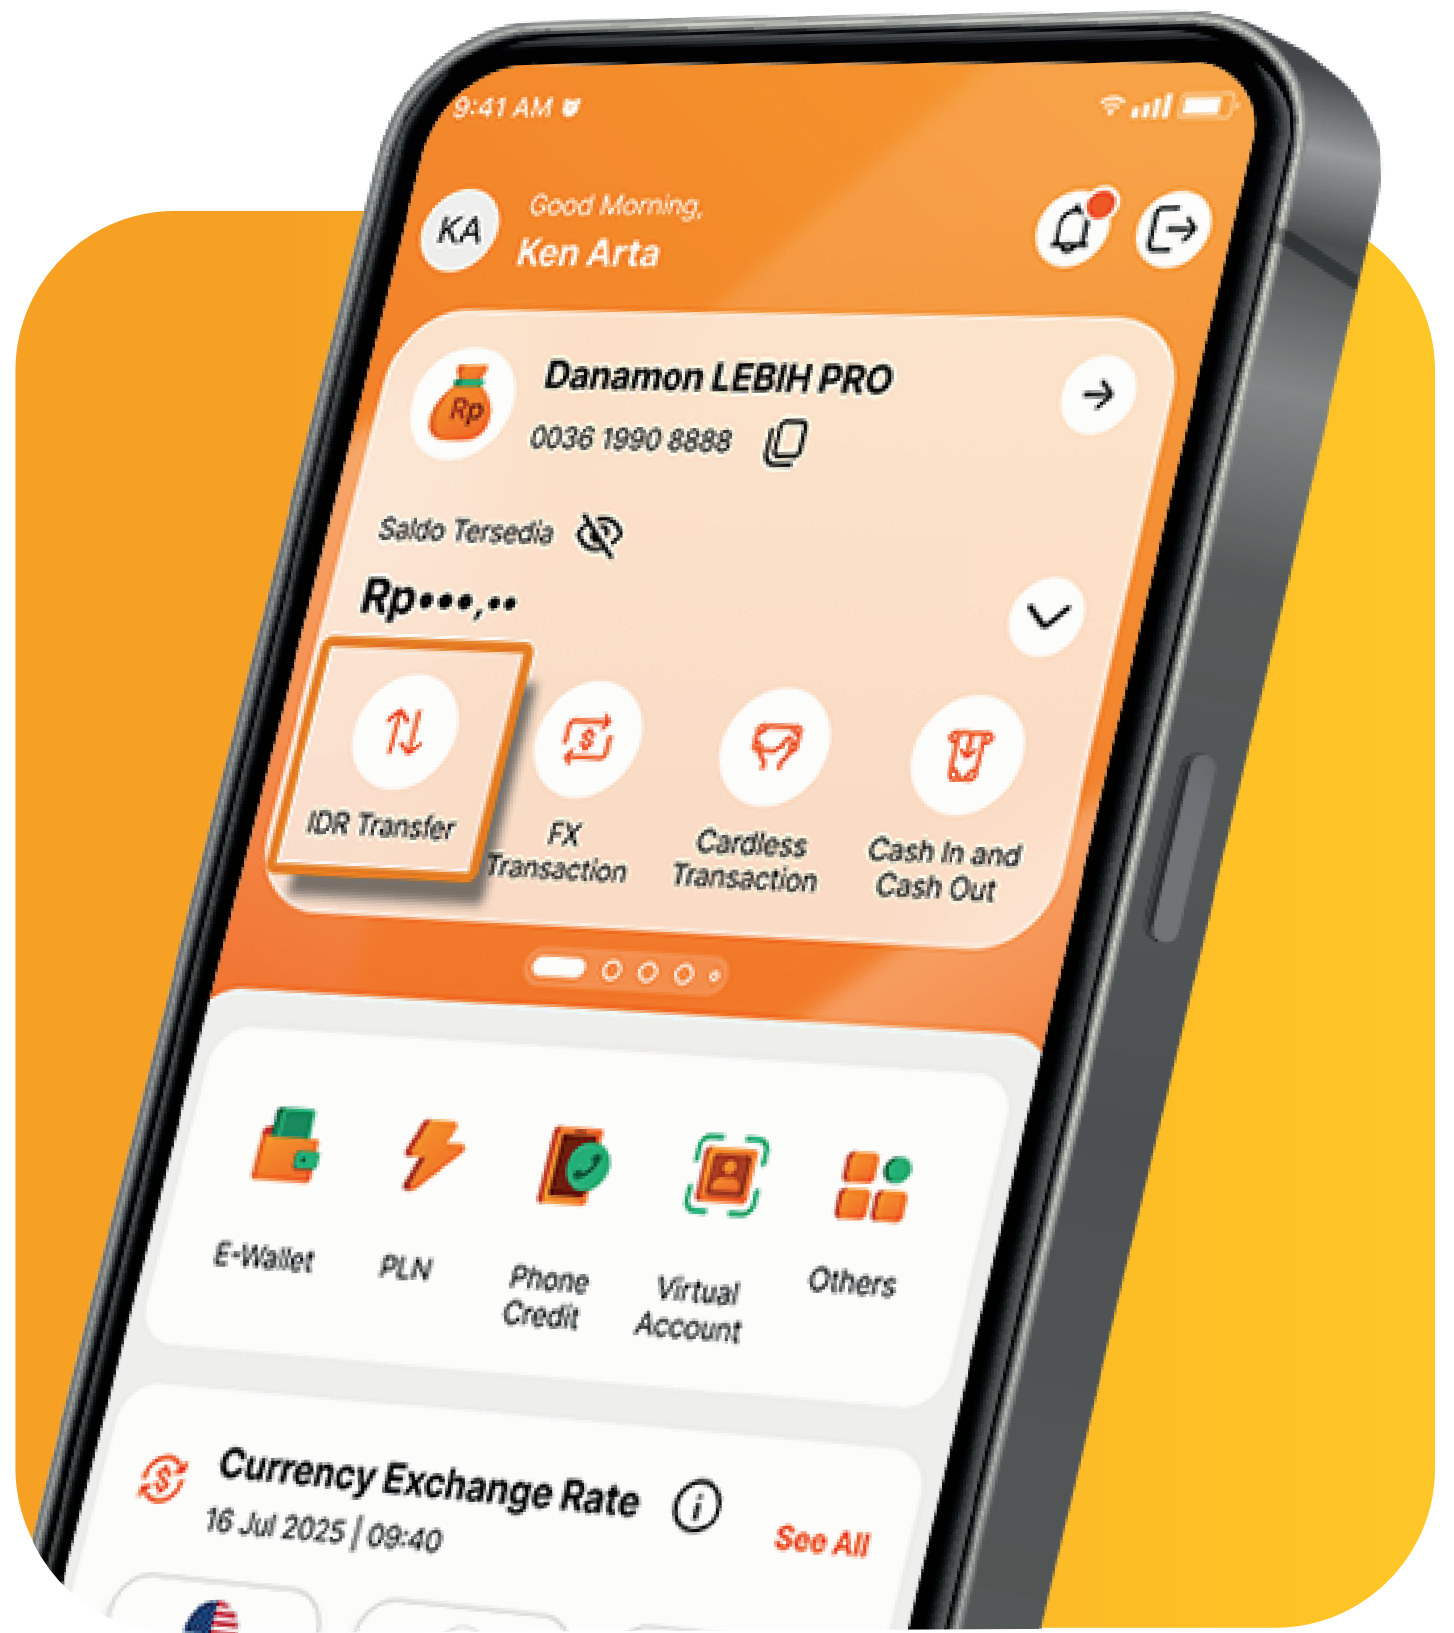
9:41 AM

KA
Good Morning,
Ken Arta

Rp
Danamon LEBIH PRO
0036 1990 8888

Saldo Tersedia
Rp•••,••

IDR Transfer
FX Transaction
Cardless Transaction
Cash In and Cash Out

E-Wallet
PLN
Phone Credit
Virtual Account
Others

Currency Exchange Rate
16 Jul 2025 | 09:40
See All